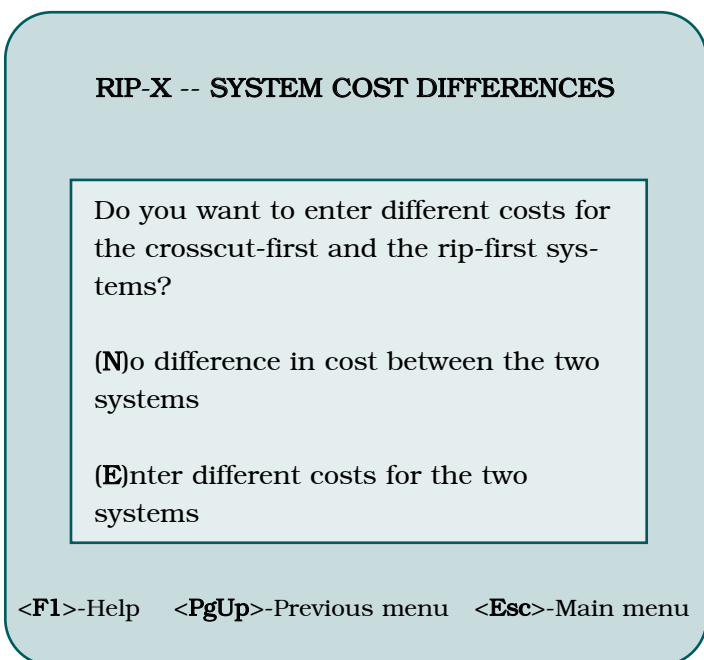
RIP-X -- SYSTEM COST DIFFERENCES

Do you want to enter different costs for the crosscut-first and the rip-first systems?

(N)o difference in cost between the two systems

(E)nter different costs for the two systems

<F1>-Help <PgUp>-Previous menu <Esc>-Main menu